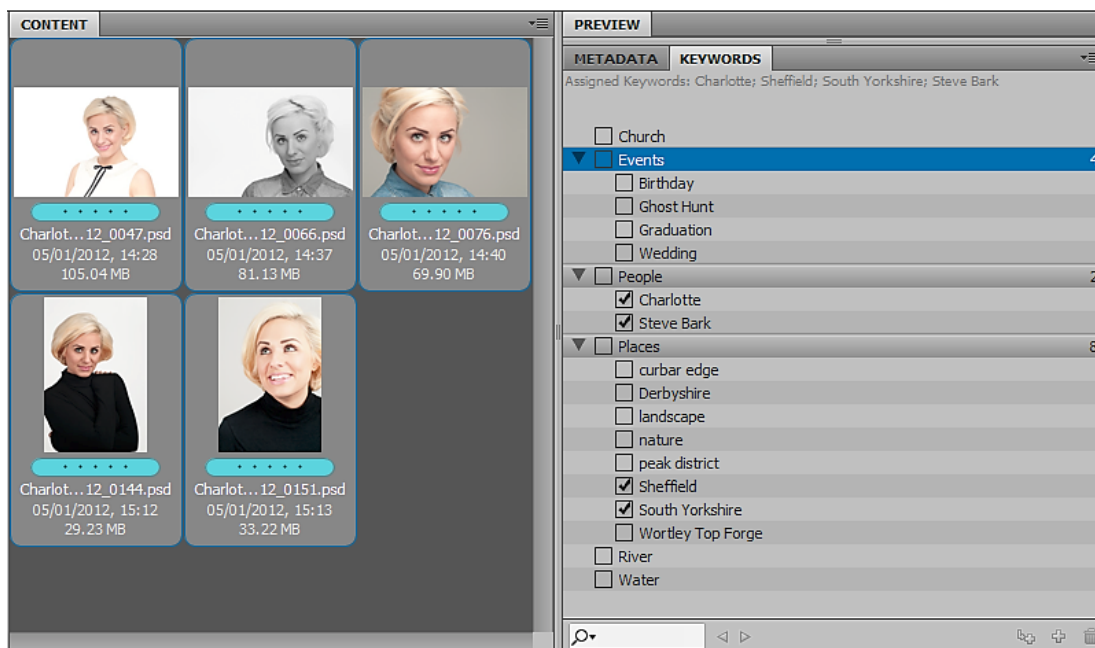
CONTENT

• • • • •
Charlot...12_0047.psd
05/01/2012, 14:28
105.04 MB

• • • • •
Charlot...12_0066.psd
05/01/2012, 14:37
81.13 MB

• • • • •
Charlot...12_0076.psd
05/01/2012, 14:40
69.90 MB

• • • • •
Charlot...12_0144.psd
05/01/2012, 15:12
29.23 MB

• • • • •
Charlot...12_0151.psd
05/01/2012, 15:13
33.22 MB

PREVIEW

METADATA KEYWORDS

Assigned Keywords: Charlotte; Sheffield; South Yorkshire; Steve Bark

Church
Events 4
Birthday
Ghost Hunt
Graduation
Wedding
People 2
Charlotte
Steve Bark
Places 8
curbar edge
Derbyshire
landscape
nature
peak district
Sheffield
South Yorkshire
Wortley Top Forge
River
Water